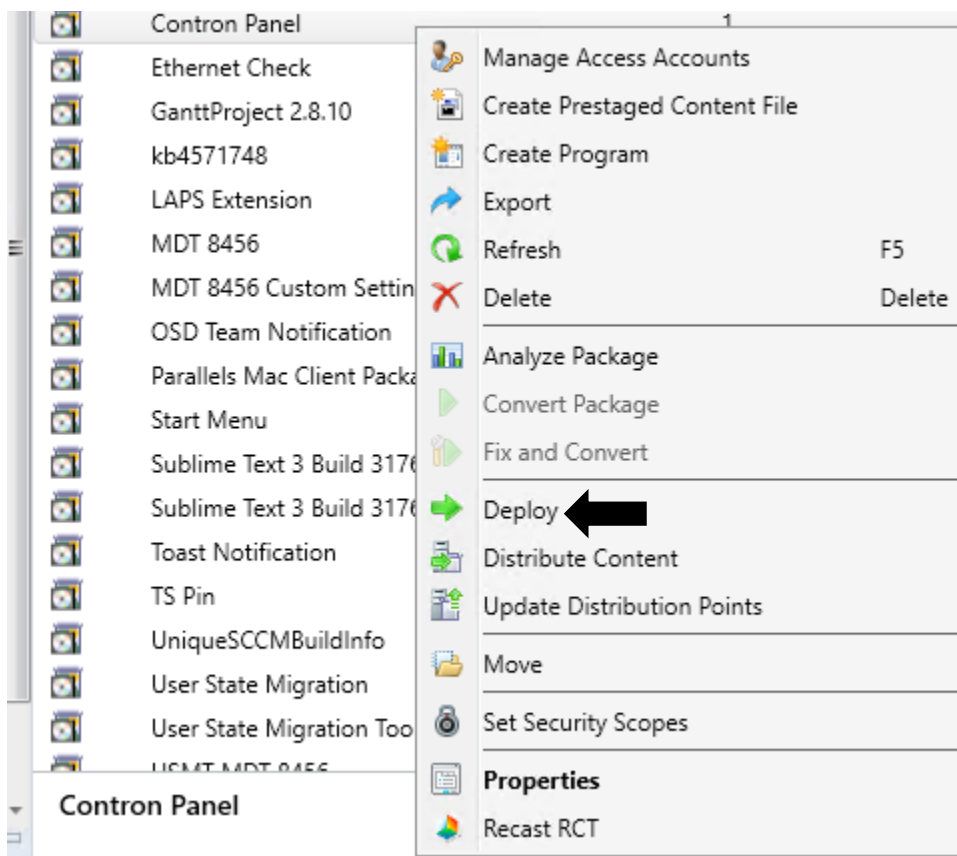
Contron Panel
1
Ethernet Check
GanttProject 2.8.10
kb4571748
LAPS Extension
MDT 8456
MDT 8456 Custom Settin
OSD Team Notification
Parallels Mac Client Packa
Start Menu
Sublime Text 3 Build 317
Sublime Text 3 Build 317
Toast Notification
TS Pin
UniqueSCCMBuildInfo
User State Migration
User State Migration Too
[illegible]

Contron Panel

Manage Access Accounts
Create Prestaged Content File
Create Program
Export
Refresh F5
Delete Delete
Analyze Package
Convert Package
Fix and Convert
Deploy
Distribute Content
Update Distribution Points
Move
Set Security Scopes
Properties
Recast RCT